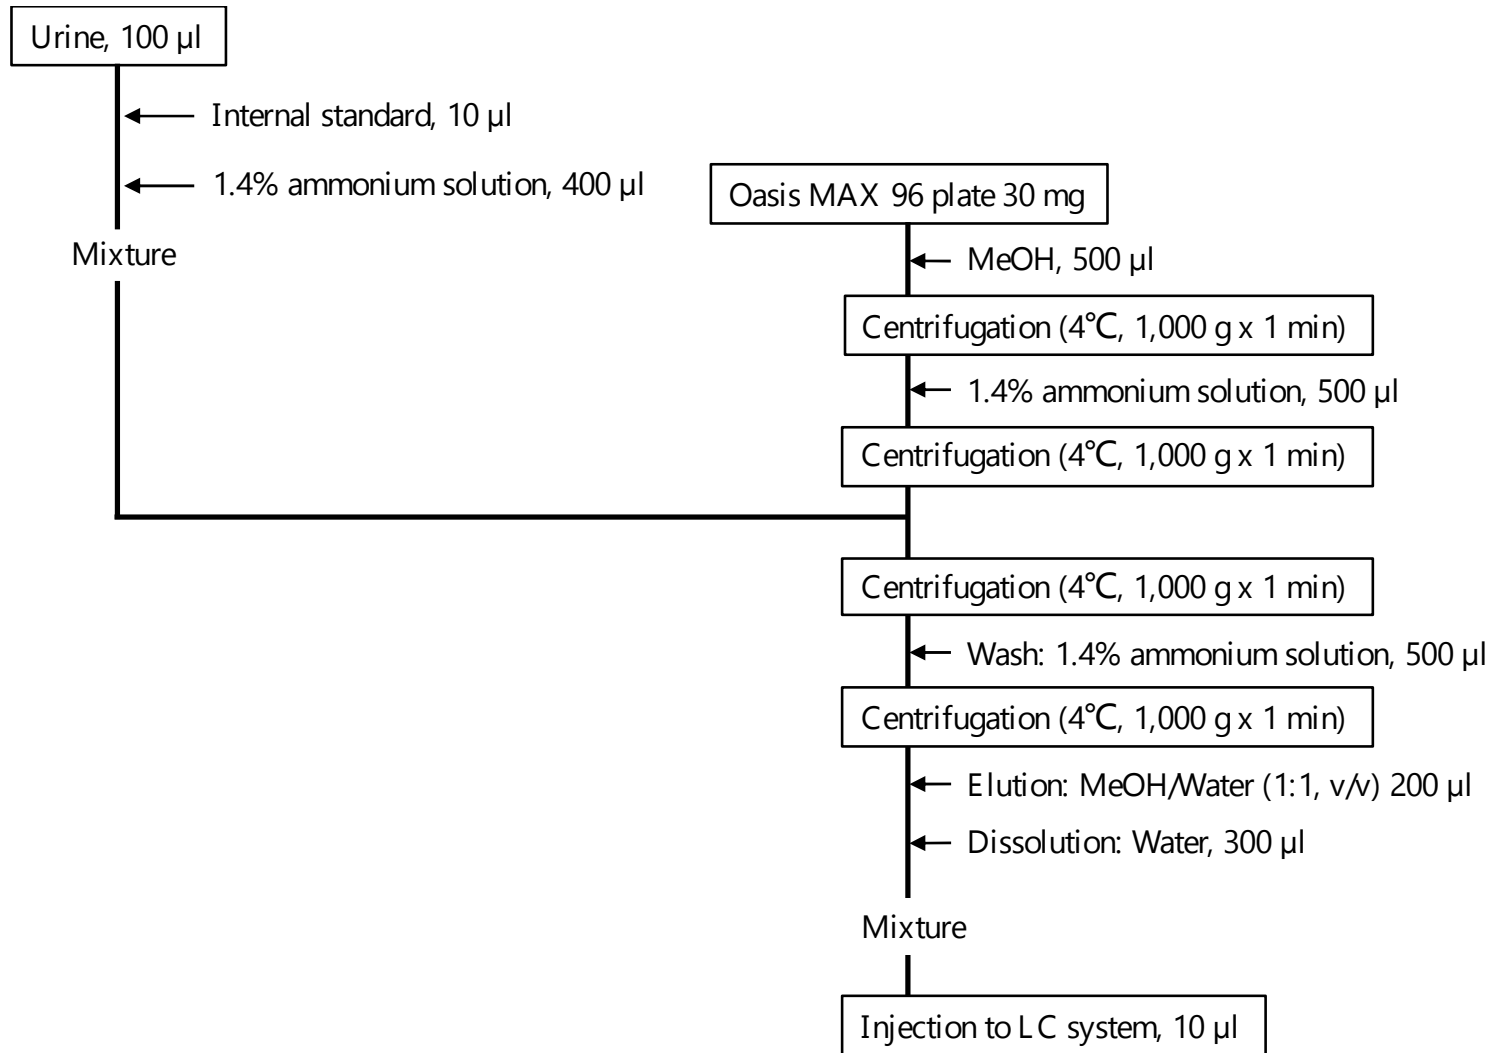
Urine, 100 μl

Internal standard, 10 μl

1.4% ammonium solution, 400 μl

Mixture

Oasis MAX 96 plate 30 mg

MeOH, 500 μl

Centrifugation (4℃, 1,000 g x 1 min)

1.4% ammonium solution, 500 μl

Centrifugation (4℃, 1,000 g x 1 min)

Centrifugation (4℃, 1,000 g x 1 min)

Wash: 1.4% ammonium solution, 500 μl

Centrifugation (4℃, 1,000 g x 1 min)

Elution: MeOH/Water (1:1, v/v) 200 μl

Dissolution: Water, 300 μl

Mixture

Injection to LC system, 10 μl